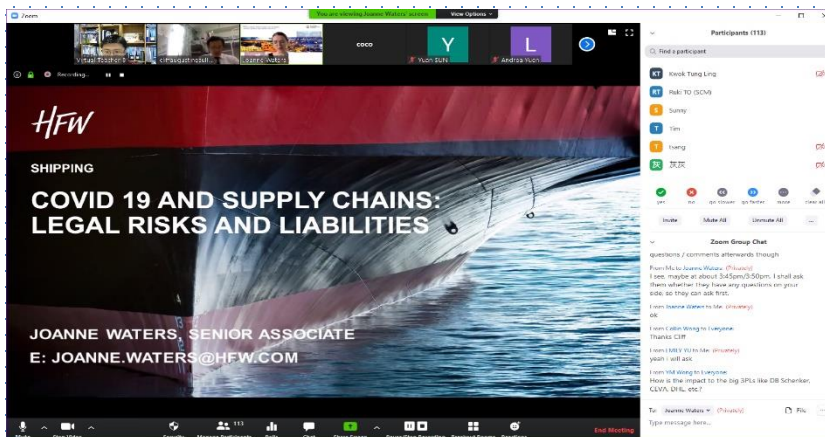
Zoom

You are viewing Joanne Waters' screen View Options

Virtual Teacher 1 | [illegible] | Joanne Waters | coco | Yuen SUN | Andrea Yuen

Recording...

HFW

SHIPPING

COVID 19 AND SUPPLY CHAINS: LEGAL RISKS AND LIABILITIES

JOANNE WATERS, SENIOR ASSOCIATE
E: JOANNE.WATERS@HFW.COM

Participants (113)

Find a participant

KT Kwok Tung Ling
RT Raki TO (SCM)
S Sunny
T Tim
T Tseng
筱筱

yes no go slower go faster more clear all

Invite Mute All Unmute All ...

Zoom Group Chat

questions / comments afterwards though

From Me to Joanne Waters: (Privately)
I see, maybe at about 3:45pm/3:50pm, I shall ask them whether they have any questions on your side, so they can ask first.

From Joanne Waters to Me: (Privately)
ok

From Collin Wong to Everyone:
Thanks Cliff

From LIMEI YU to Me: (Privately)
yeah i will ask

From YM Wong to Everyone:
How is the impact to the big 3PLs like DB Schenker, CEVA, DHL etc?

To: Joanne Waters (Privately) File
Type message here...

Mute Stop Video Security Manage Participants 113 Polls Chat Share Screen Pause/Stop Recording Breakout Rooms Reactions End Meeting